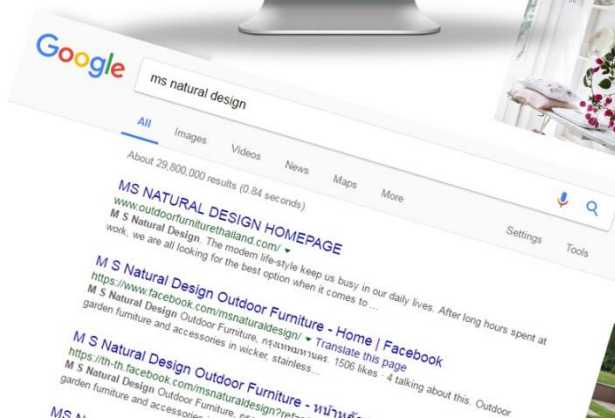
Google

ms natural design

All Images Videos News Maps More Settings Tools

About 29,800,000 results (0.84 seconds)

MS NATURAL DESIGN HOMEPAGE
www.outdoorfurniturethailand.com/ ▾
M S Natural Design. The modern life-style keep us busy in our daily lives. After long hours spent at work, we are all looking for the best option when it comes to ...

M S Natural Design Outdoor Furniture - Home | Facebook
https://www.facebook.com/msnaturaldesign/ ▾ Translate this page
M S Natural Design Outdoor Furniture, กรุงเทพมหานคร. 1506 likes · 4 talking about this. Outdoor garden furniture and accessories in wicker, stainless...

M S Natural Design Outdoor Furniture - หน้าหลั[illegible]
https://th-th.facebook.com/msnaturaldesign?ref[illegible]
M S Natural Design Outdoor Furniture, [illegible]
garden furniture and accessories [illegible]

MS N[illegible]